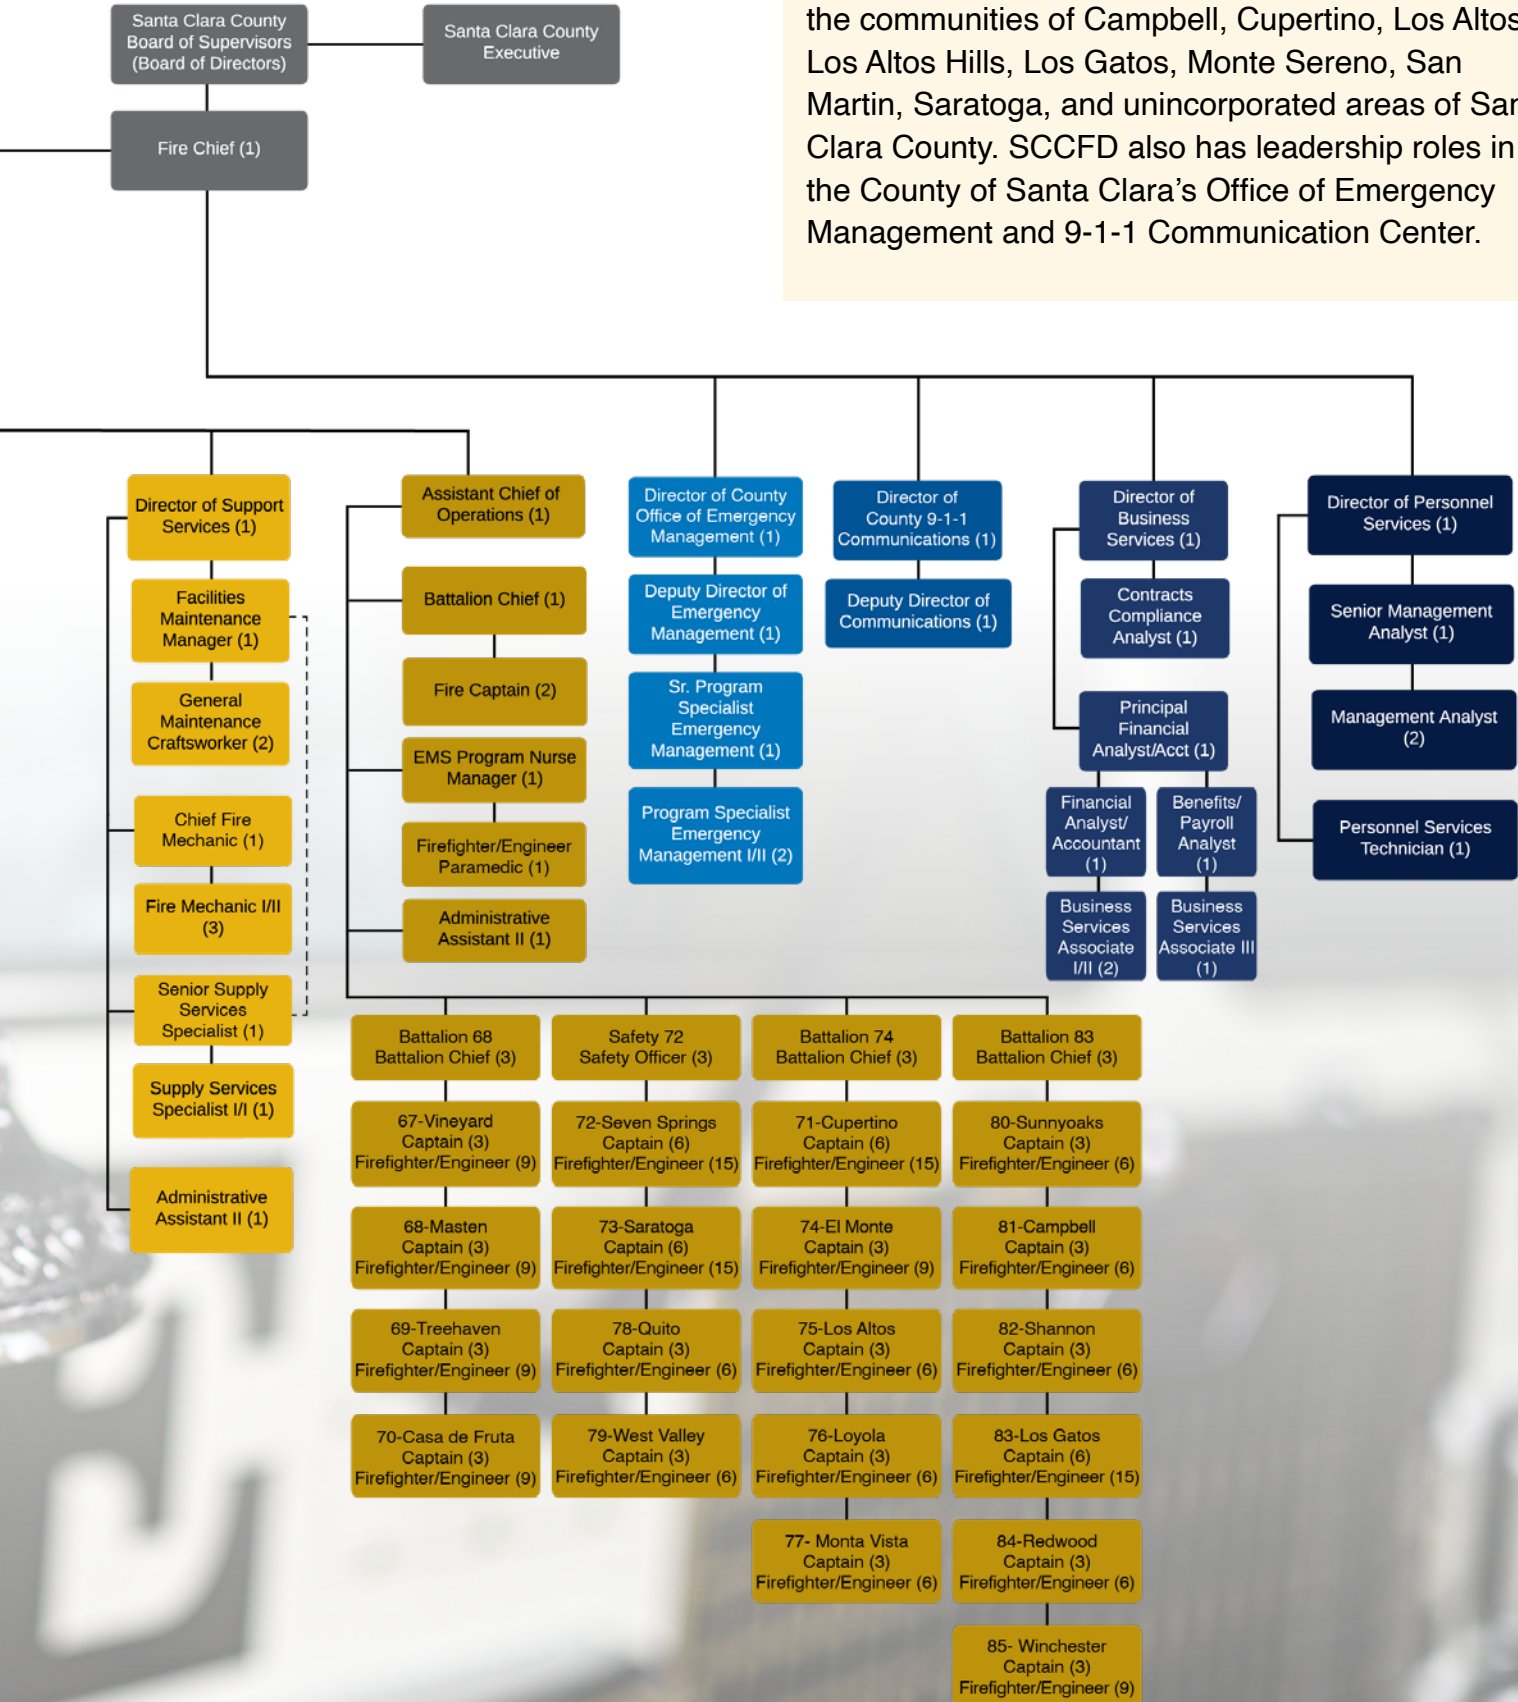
Santa Clara County Board of Supervisors (Board of Directors)

Santa Clara County Executive

Fire Chief (1)

the communities of Campbell, Cupertino, Los Altos, Los Altos Hills, Los Gatos, Monte Sereno, San Martin, Saratoga, and unincorporated areas of San Clara County. SCCFD also has leadership roles in the County of Santa Clara's Office of Emergency Management and 9-1-1 Communication Center.

Director of Support Services (1)

Facilities Maintenance Manager (1)

General Maintenance Craftsworker (2)

Chief Fire Mechanic (1)

Fire Mechanic I/II (3)

Senior Supply Services Specialist (1)

Supply Services Specialist I/I (1)

Administrative Assistant II (1)

Assistant Chief of Operations (1)

Battalion Chief (1)

Fire Captain (2)

EMS Program Nurse Manager (1)

Firefighter/Engineer Paramedic (1)

Administrative Assistant II (1)

Director of County Office of Emergency Management (1)

Deputy Director of Emergency Management (1)

Sr. Program Specialist Emergency Management (1)

Program Specialist Emergency Management I/II (2)

Director of County 9-1-1 Communications (1)

Deputy Director of Communications (1)

Director of Business Services (1)

Contracts Compliance Analyst (1)

Principal Financial Analyst/Acct (1)

Financial Analyst/ Accountant (1)

Benefits/ Payroll Analyst (1)

Business Services Associate I/II (2)

Business Services Associate III (1)

Director of Personnel Services (1)

Senior Management Analyst (1)

Management Analyst (2)

Personnel Services Technician (1)

Battalion 68 Battalion Chief (3)

67-Vineyard Captain (3) Firefighter/Engineer (9)

68-Masten Captain (3) Firefighter/Engineer (9)

69-Treehaven Captain (3) Firefighter/Engineer (9)

70-Casa de Fruta Captain (3) Firefighter/Engineer (9)

Safety 72 Safety Officer (3)

72-Seven Springs Captain (6) Firefighter/Engineer (15)

73-Saratoga Captain (6) Firefighter/Engineer (15)

78-Quito Captain (3) Firefighter/Engineer (6)

79-West Valley Captain (3) Firefighter/Engineer (6)

Battalion 74 Battalion Chief (3)

71-Cupertino Captain (6) Firefighter/Engineer (15)

74-El Monte Captain (3) Firefighter/Engineer (9)

75-Los Altos Captain (3) Firefighter/Engineer (6)

76-Loyola Captain (3) Firefighter/Engineer (6)

77- Monta Vista Captain (3) Firefighter/Engineer (6)

Battalion 83 Battalion Chief (3)

80-Sunnyoaks Captain (3) Firefighter/Engineer (6)

81-Campbell Captain (3) Firefighter/Engineer (6)

82-Shannon Captain (3) Firefighter/Engineer (6)

83-Los Gatos Captain (6) Firefighter/Engineer (15)

84-Redwood Captain (3) Firefighter/Engineer (6)

85- Winchester Captain (3) Firefighter/Engineer (9)